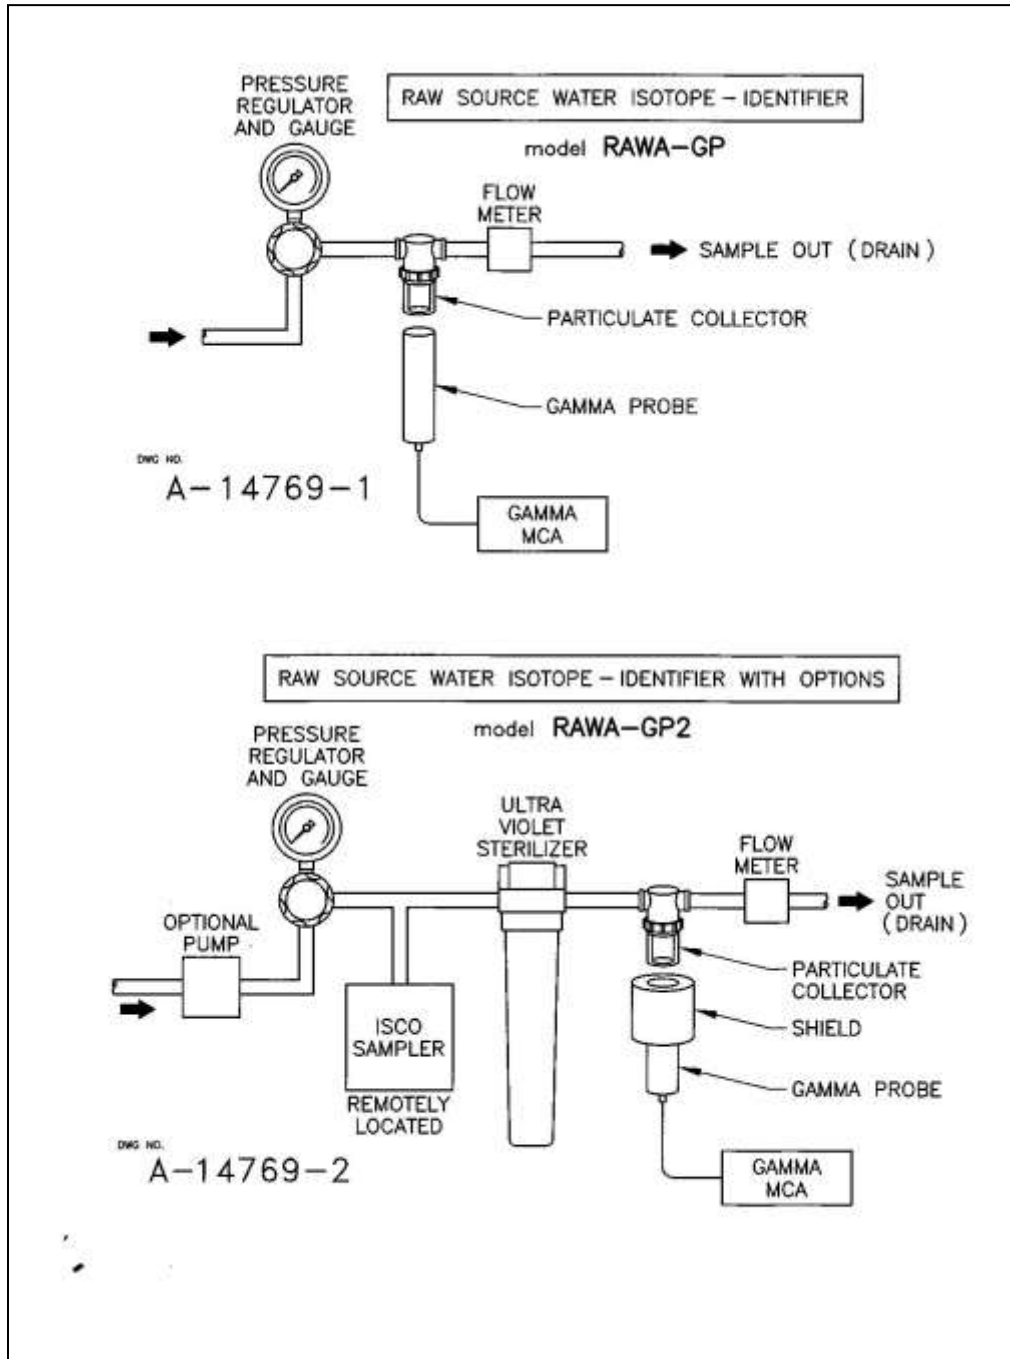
PRESSURE REGULATOR AND GAUGE

RAW SOURCE WATER ISOTOPE – IDENTIFIER

model RAWA–GP

FLOW METER

SAMPLE OUT (DRAIN)

PARTICULATE COLLECTOR

GAMMA PROBE

DWG NO.
A–14769–1

GAMMA MCA

RAW SOURCE WATER ISOTOPE – IDENTIFIER WITH OPTIONS

model RAWA–GP2

PRESSURE REGULATOR AND GAUGE

ULTRA VIOLET STERILIZER

FLOW METER

SAMPLE OUT (DRAIN)

OPTIONAL PUMP

PARTICULATE COLLECTOR

SHIELD

ISCO SAMPLER

GAMMA PROBE

REMOTELY LOCATED

DWG NO.
A–14769–2

GAMMA MCA